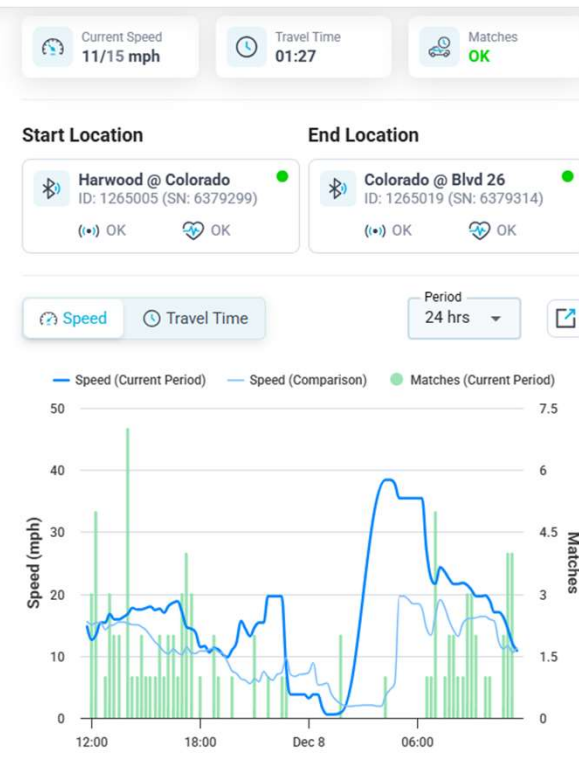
Current Speed
11/15 mph

Travel Time
01:27

Matches
OK

Start Location

Harwood @ Colorado
ID: 1265005 (SN: 6379299)
OK OK

End Location

Colorado @ Blvd 26
ID: 1265019 (SN: 6379314)
OK OK

Speed Travel Time

Period
24 hrs

Speed (Current Period) Speed (Comparison) Matches (Current Period)

Speed (mph)
50
40
30
20
10
0

Matches
7.5
6
4.5
3
1.5
0

12:00 18:00 Dec 8 06:00